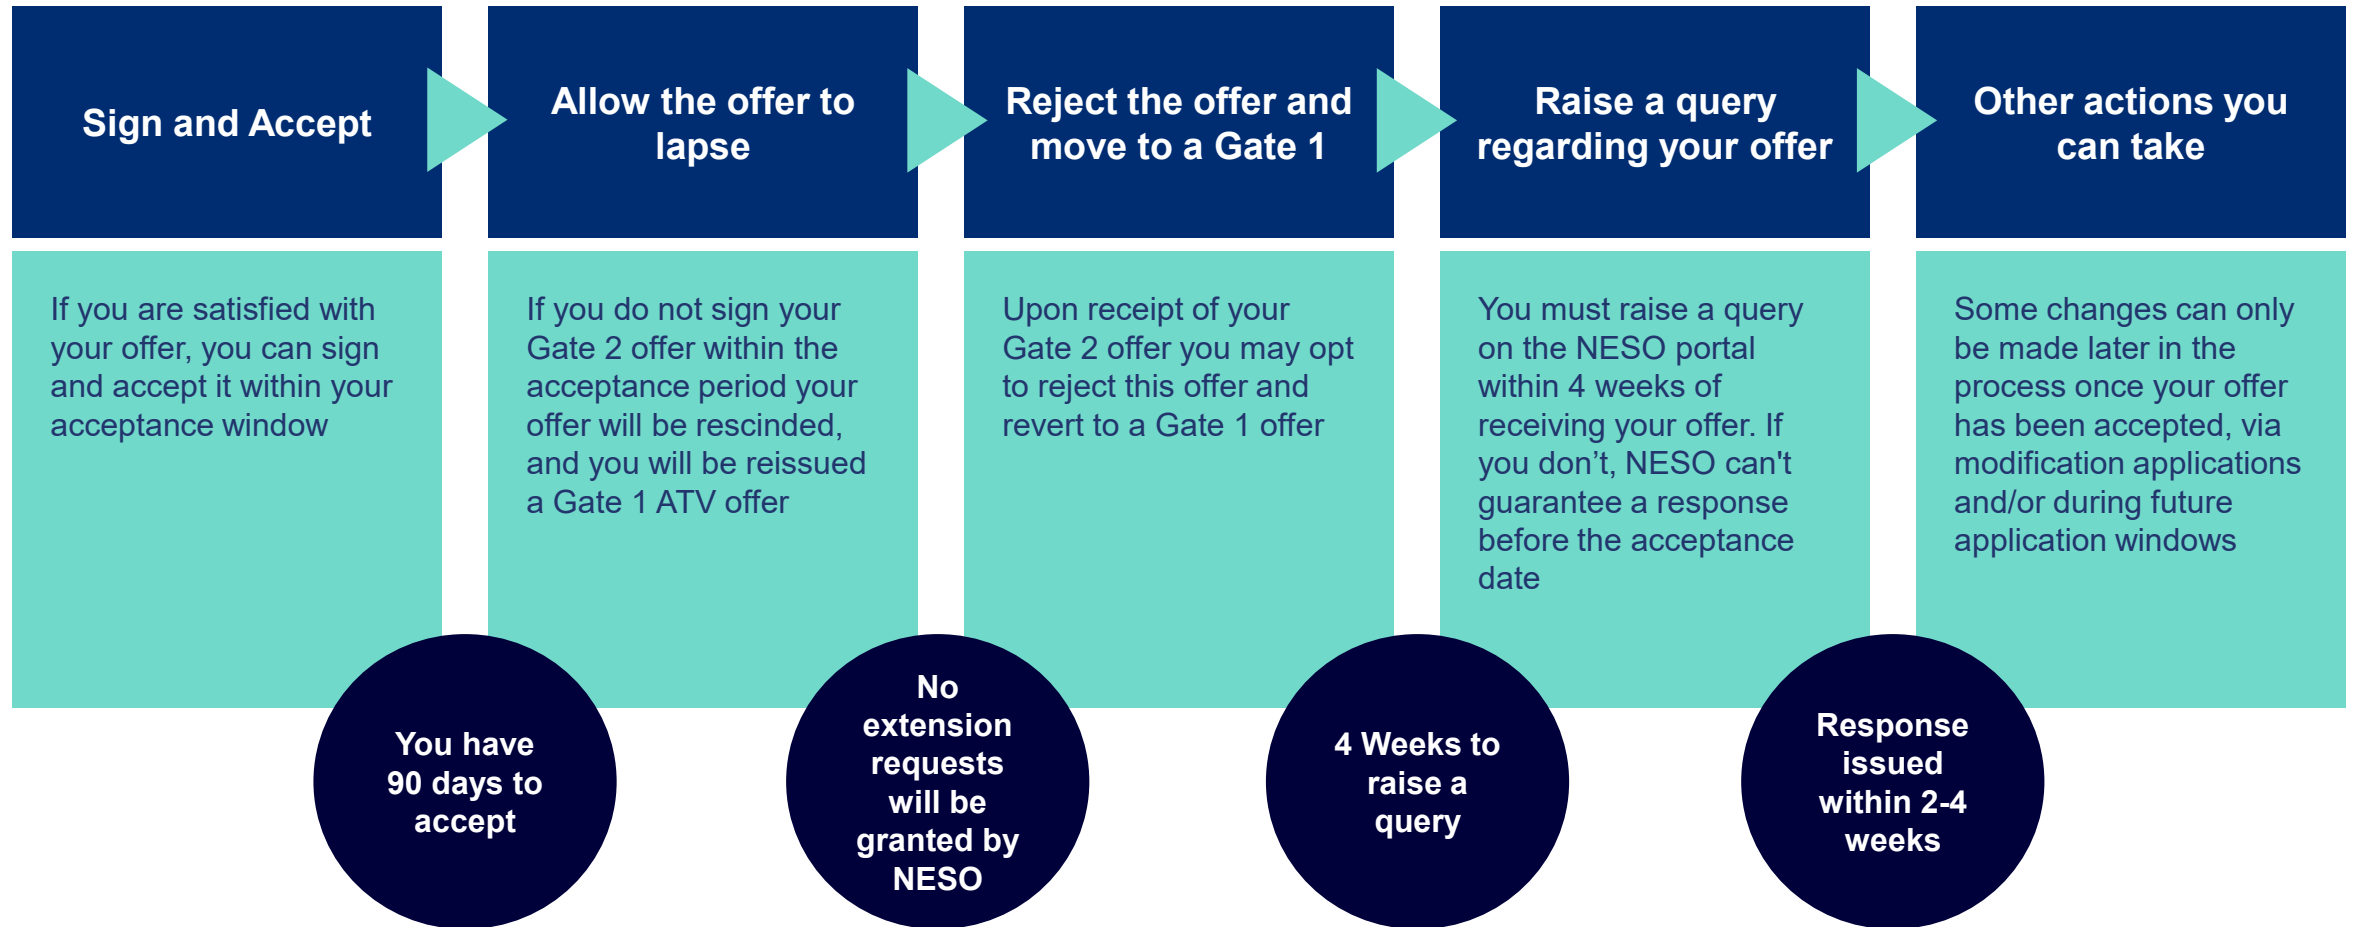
Sign and Accept

If you are satisfied with your offer, you can sign and accept it within your acceptance window

Allow the offer to lapse

If you do not sign your Gate 2 offer within the acceptance period your offer will be rescinded, and you will be reissued a Gate 1 ATV offer

Reject the offer and move to a Gate 1

Upon receipt of your Gate 2 offer you may opt to reject this offer and revert to a Gate 1 offer

Raise a query regarding your offer

You must raise a query on the NESO portal within 4 weeks of receiving your offer. If you don’t, NESO can't guarantee a response before the acceptance date

Other actions you can take

Some changes can only be made later in the process once your offer has been accepted, via modification applications and/or during future application windows

You have 90 days to accept

No extension requests will be granted by NESO

4 Weeks to raise a query

Response issued within 2-4 weeks